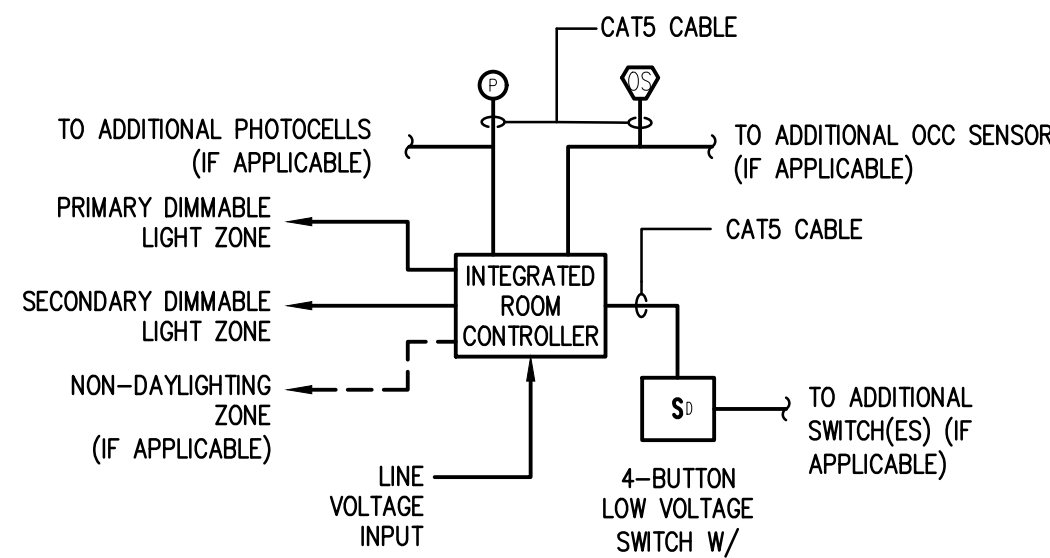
CAT5 CABLE

P

OS

TO ADDITIONAL PHOTOCELLS (IF APPLICABLE)

TO ADDITIONAL OCC SENSOR (IF APPLICABLE)

PRIMARY DIMMABLE LIGHT ZONE

CAT5 CABLE

INTEGRATED ROOM CONTROLLER

SECONDARY DIMMABLE LIGHT ZONE

NON-DAYLIGHTING ZONE (IF APPLICABLE)

$S_D$

TO ADDITIONAL SWITCH(ES) (IF APPLICABLE)

LINE VOLTAGE INPUT

4-BUTTON LOW VOLTAGE SWITCH W/